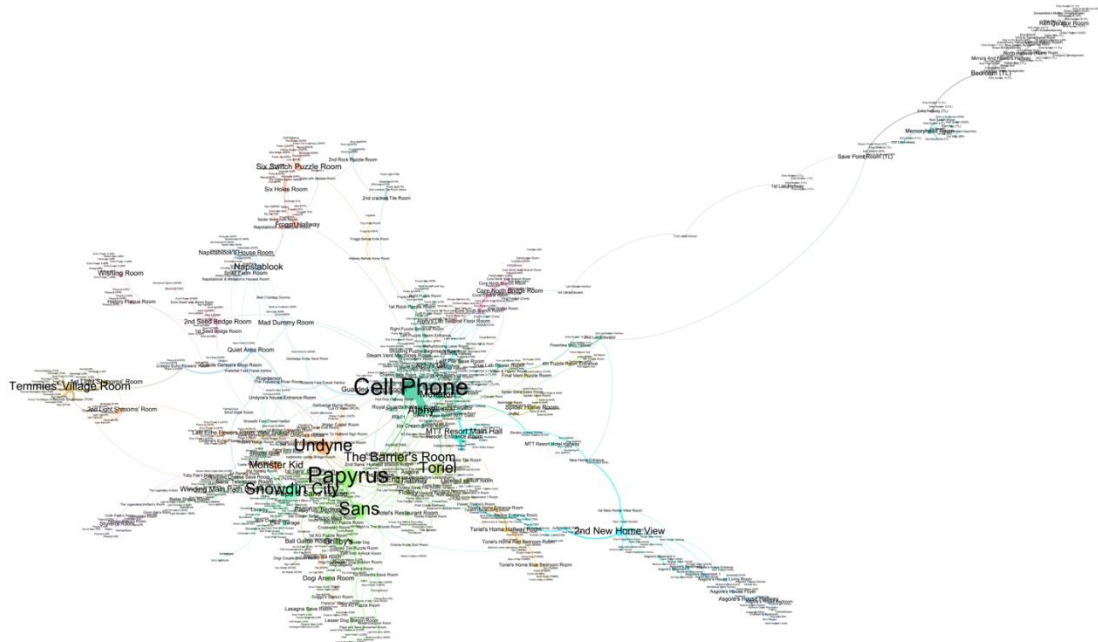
Refrigerator Room
Mirrors and Flowers Hallway
Bedroom (TL)
Memory... Room
Save Point Room (TL)
1st Lab Hallway
Six Switch Puzzle Room
2nd Rock Puzzle Room
Six Holes Room
2nd cracked Tile Room
Froggit Hallway
Napstablook's House Room
Napstablook
Snail Farm Room
Wishing Room
History Plaque Room
2nd Seed Bridge Room
1st Seed Bridge Room
Mad Dummy Room
Quiet Area Room
Core Room Bridge Room
1st Rock Puzzle Room
Temmies' Village Room
Spot Light Shrooms' Room
Cell Phone
Alphys
Undyne's House Entrance Room
Spider Home Room
MTT Resort Main Hall
MTT Resort Hotel Hallway
Undyne
Monster Kid
The Barrier's Room
Toriel
Papyrus
Snowdin City
Winding Main Path
Sans
Toriel's Home Hallway Room
2nd New Home View
Toriel's Home Blue Bedroom Room
Grillby's
Dogi Arena Room
Lasagna Save Room
Lesser Dog Snowman Room
Asgore's Room Hallway
Asgore's Home Living Room